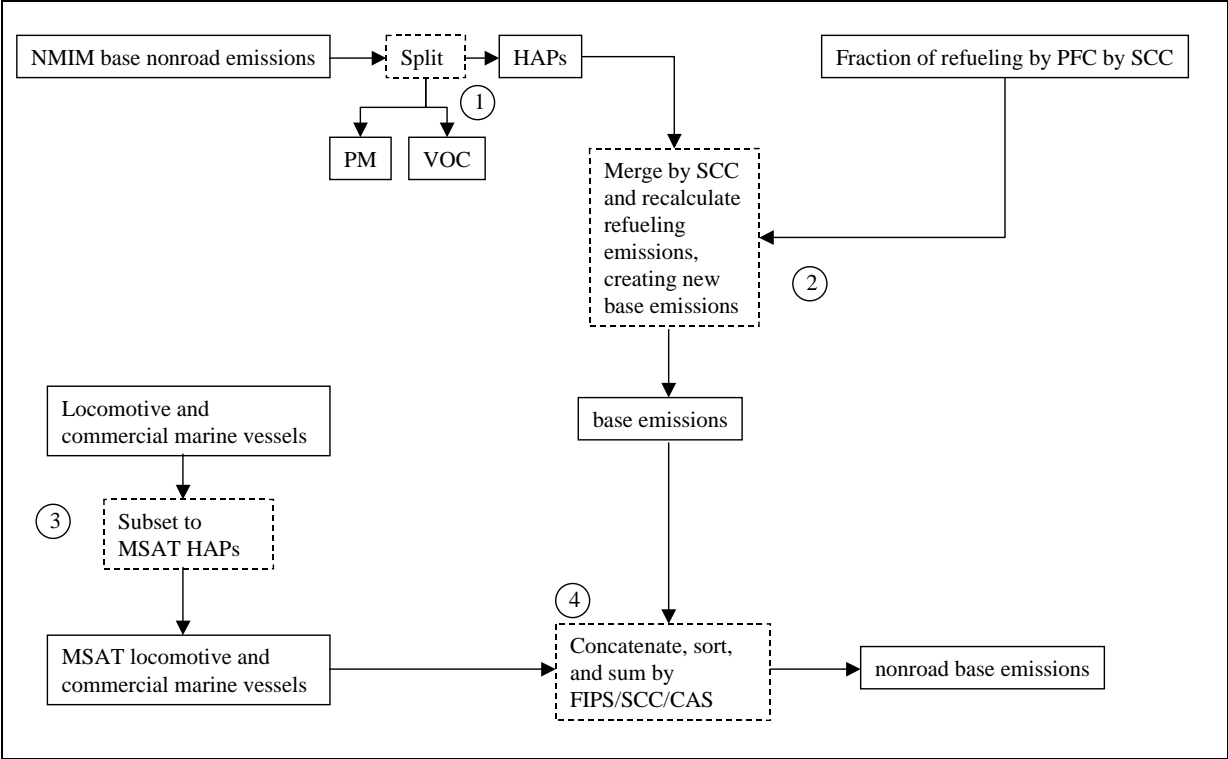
NMIM base nonroad emissions

Split

HAPs

Fraction of refueling by PFC by SCC

1

PM

VOC

Merge by SCC and recalculate refueling emissions, creating new base emissions

2

base emissions

Locomotive and commercial marine vessels

3

Subset to MSAT HAPs

MSAT locomotive and commercial marine vessels

4

Concatenate, sort, and sum by FIPS/SCC/CAS

nonroad base emissions